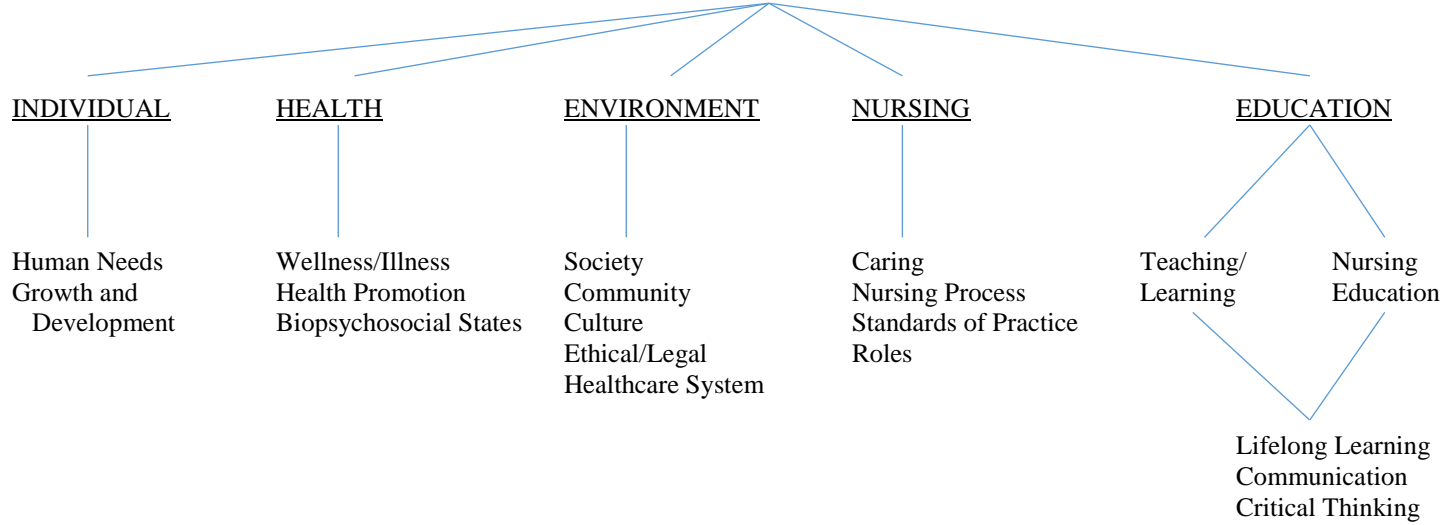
INDIVIDUAL

Human Needs
Growth and Development

HEALTH

Wellness/Illness
Health Promotion
Biopsychosocial States

ENVIRONMENT

Society
Community
Culture
Ethical/Legal
Healthcare System

NURSING

Caring
Nursing Process
Standards of Practice
Roles

EDUCATION

Teaching/ Learning

Nursing Education

Lifelong Learning
Communication
Critical Thinking